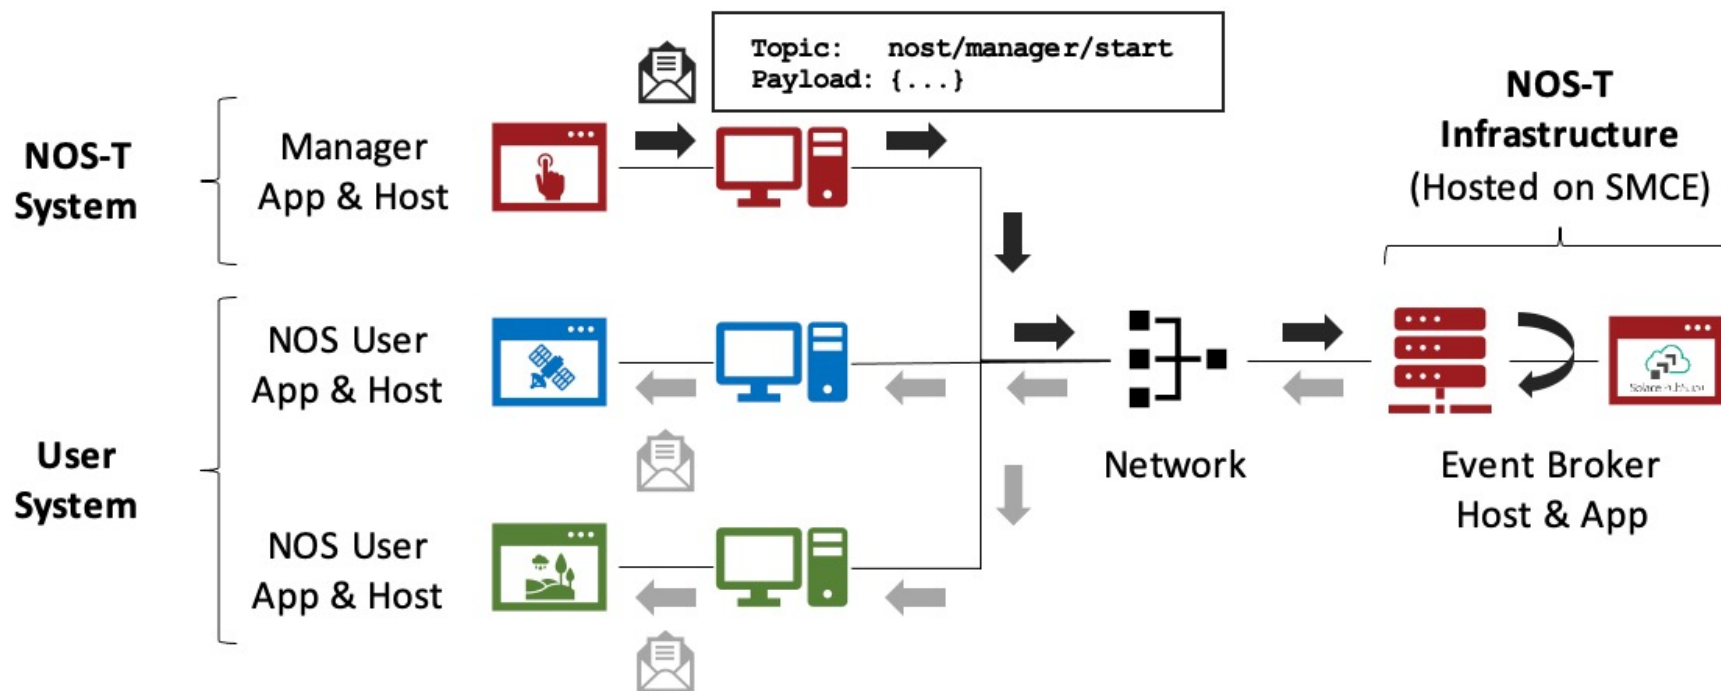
Topic: nost/manager/start
Payload: {...}

NOS-T System

Manager App & Host

NOS User App & Host

User System

NOS User App & Host

Network

NOS-T Infrastructure (Hosted on SMCE)

Solace PubSub+

Event Broker Host & App